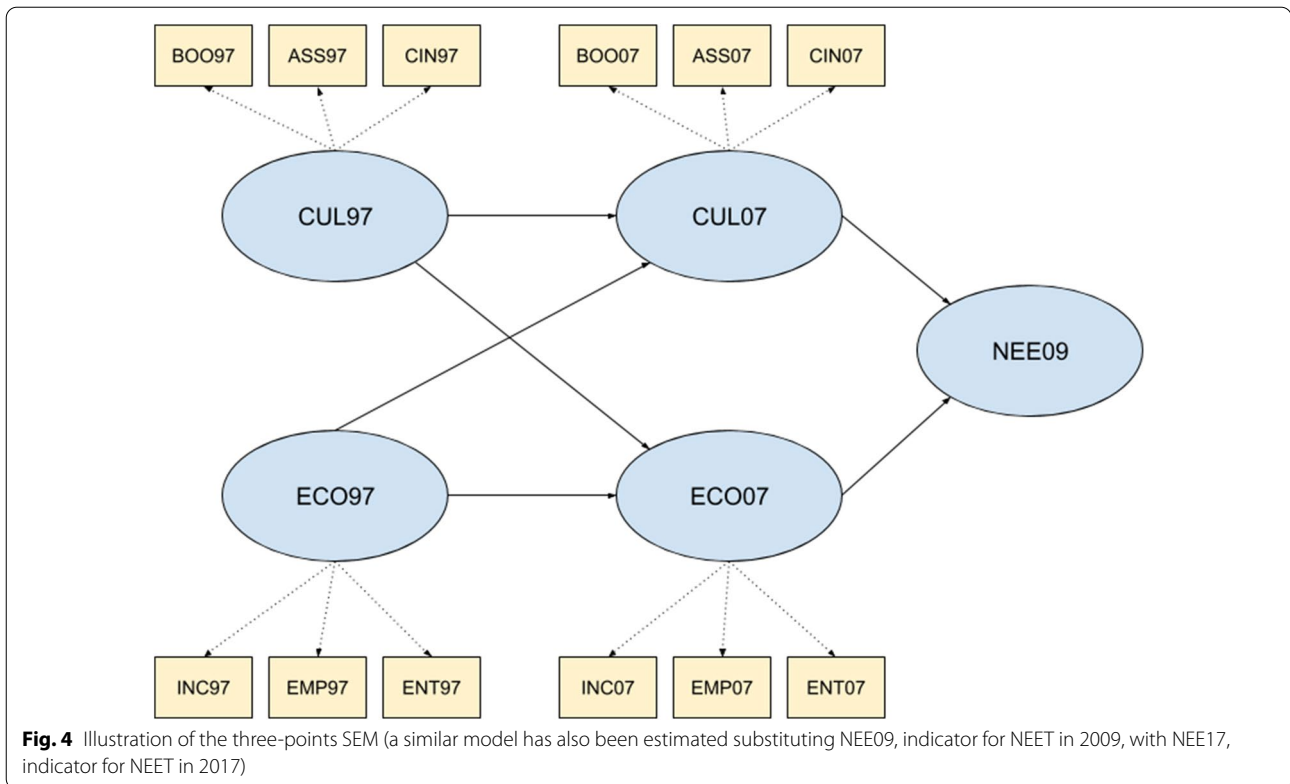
BOO97 ASS97 CIN97

BOO07 ASS07 CIN07

CUL97

CUL07

NEE09

ECO97

ECO07

INC97 EMP97 ENT97

INC07 EMP07 ENT07

**Fig. 4** Illustration of the three-points SEM (a similar model has also been estimated substituting NEE09, indicator for NEET in 2009, with NEE17, indicator for NEET in 2017)